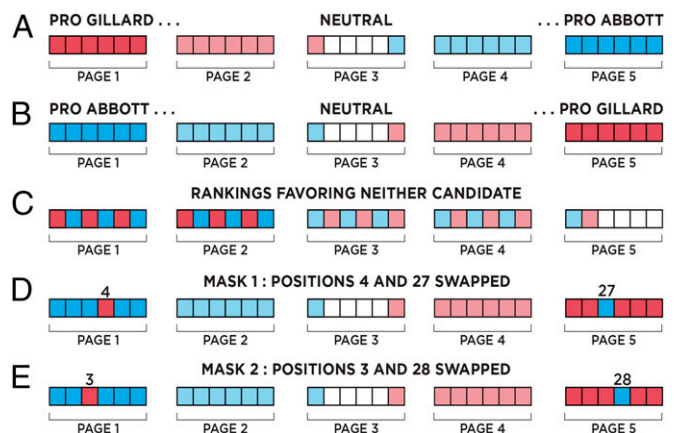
A PRO GILLARD . . . NEUTRAL . . . PRO ABBOTT

PAGE 1 PAGE 2 PAGE 3 PAGE 4 PAGE 5

B PRO ABBOTT . . . NEUTRAL . . . PRO GILLARD

PAGE 1 PAGE 2 PAGE 3 PAGE 4 PAGE 5

C RANKINGS FAVORING NEITHER CANDIDATE

PAGE 1 PAGE 2 PAGE 3 PAGE 4 PAGE 5

D MASK 1 : POSITIONS 4 AND 27 SWAPPED

4 27

PAGE 1 PAGE 2 PAGE 3 PAGE 4 PAGE 5

E MASK 2 : POSITIONS 3 AND 28 SWAPPED

3 28

PAGE 1 PAGE 2 PAGE 3 PAGE 4 PAGE 5